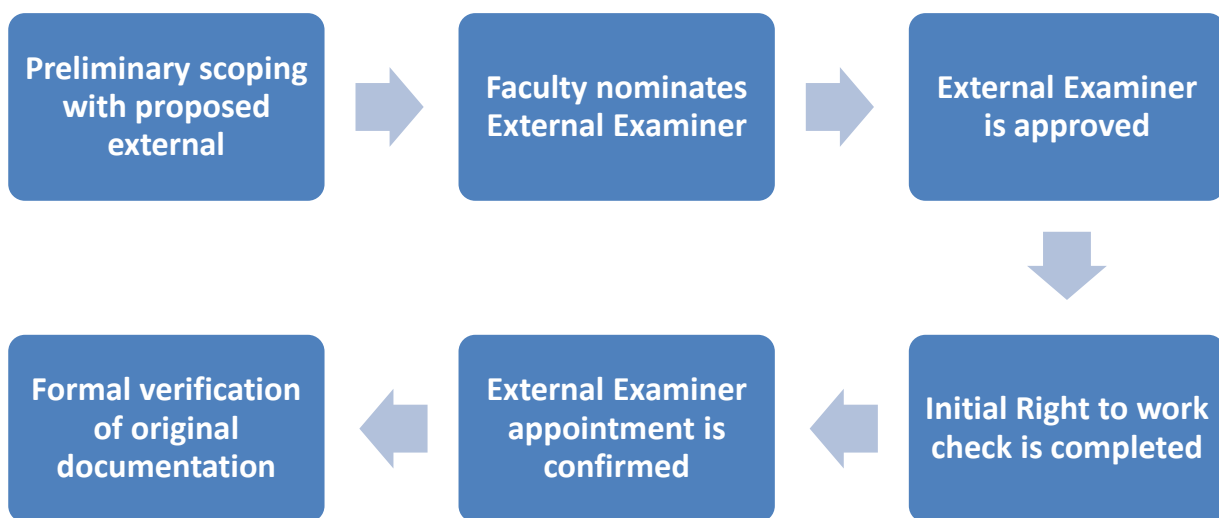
Preliminary scoping with proposed external

Faculty nominates External Examiner

External Examiner is approved

Initial Right to work check is completed

External Examiner appointment is confirmed

Formal verification of original documentation